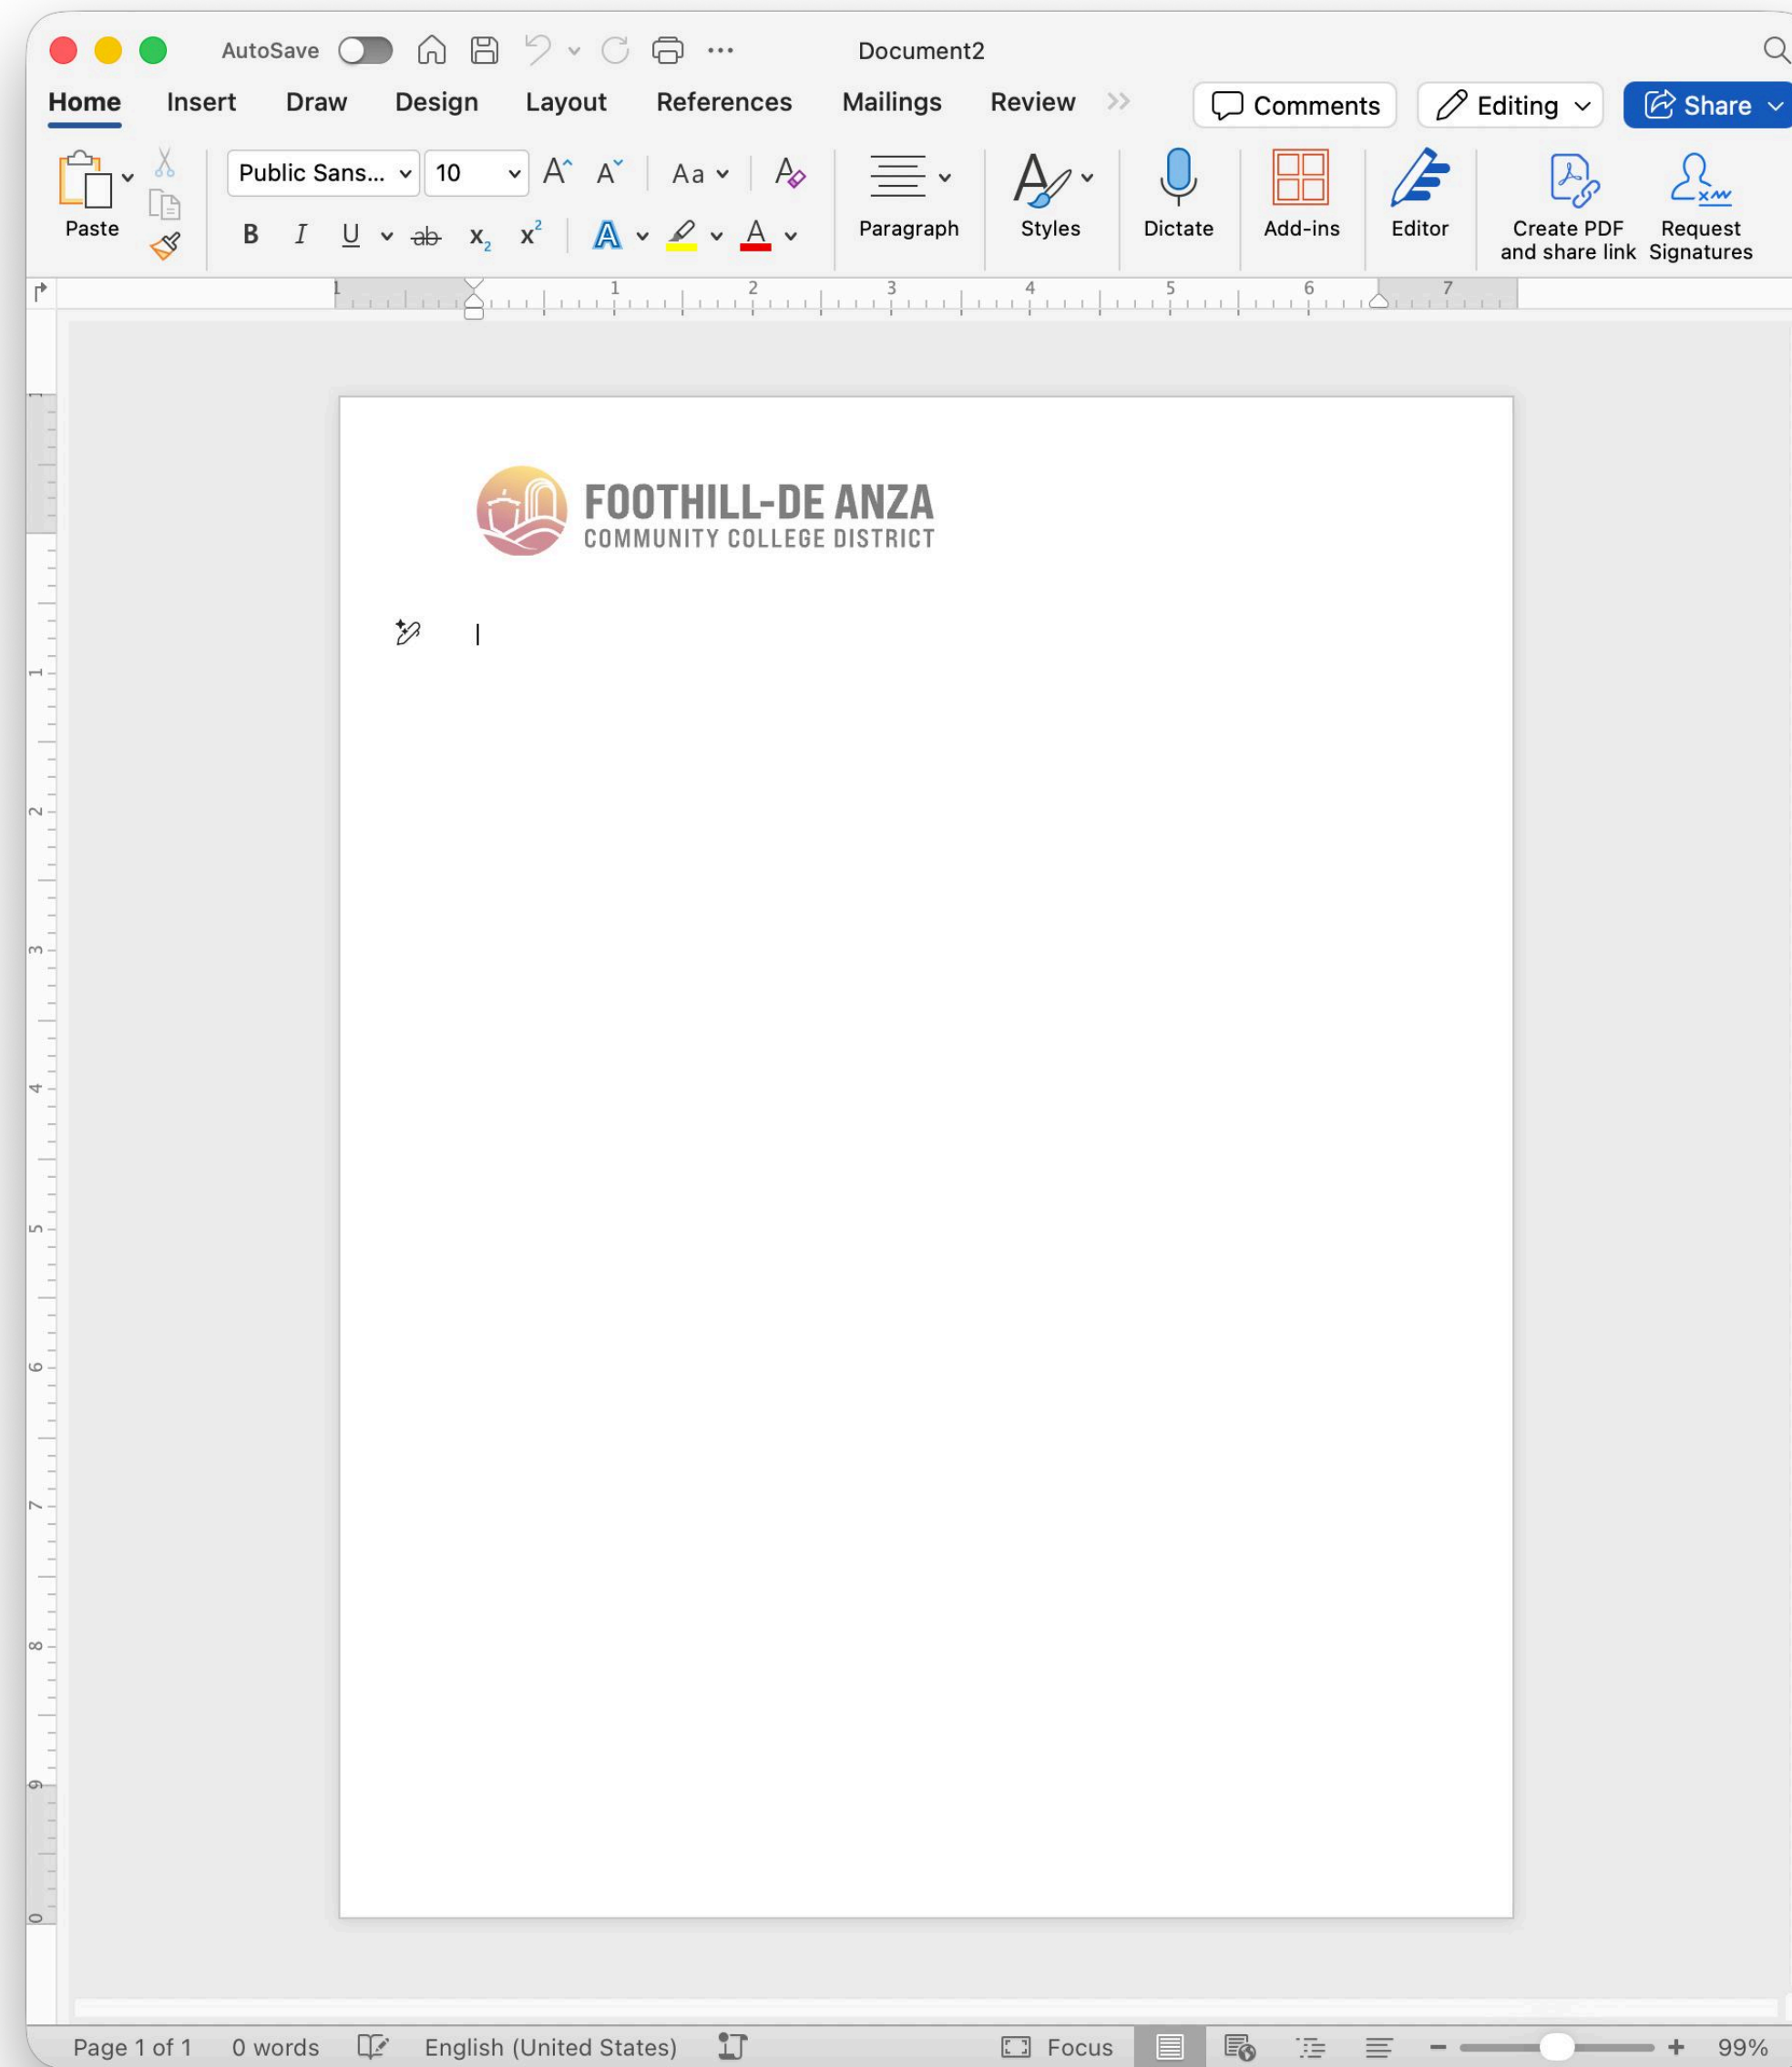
AutoSave Document2

Home Insert Draw Design Layout References Mailings Review Comments Editing Share

Paste Public Sans... 10 Aa Paragraph Styles Dictate Add-ins Editor Create PDF and share link Request Signatures

B I U ab $x_2$ $x^2$

FOOTHILL-DE ANZA
COMMUNITY COLLEGE DISTRICT

Page 1 of 1 0 words English (United States) Focus 99%